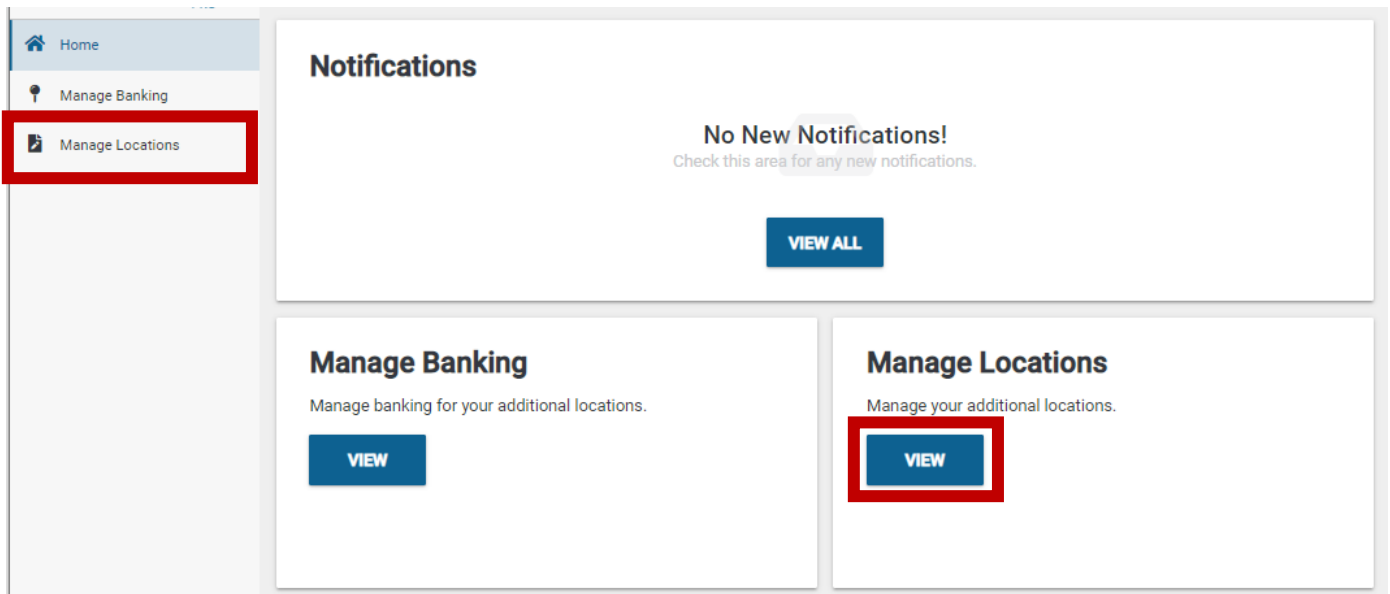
Home

Manage Banking

Manage Locations

Notifications

No New Notifications!

Check this area for any new notifications.

VIEW ALL

Manage Banking

Manage banking for your additional locations.

VIEW

Manage Locations

Manage your additional locations.

VIEW